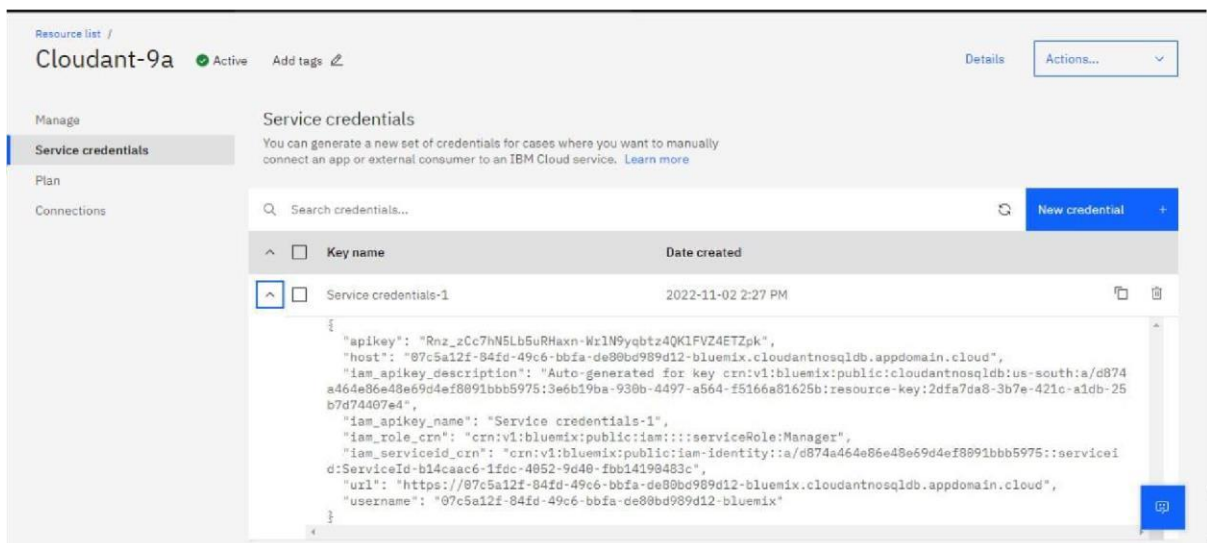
Resource list /

Cloudant-9a Active Add tags

Details

Actions...

Manage

Service credentials

Plan

Connections

Service credentials

You can generate a new set of credentials for cases where you want to manually connect an app or external consumer to an IBM Cloud service. Learn more

Search credentials...

New credential +

| Key name | Date created |
|---|---|
| Service credentials-1 | 2022-11-02 2:27 PM |

{
"apikey": "Rnz_zCc7hN5Lb5uRHaxn-WrlN9yqbtz4QKlFVZ4ETZpk",
"host": "07c5a12f-84fd-49c6-bbfa-de80bd989d12-bluemix.cloudantnosqldb.appdomain.cloud",
"iam_apikey_description": "Auto-generated for key crn:v1:bluemix:public:cloudantnosqldb:us-south:a/d874a464e86e48e69d4ef8891bbb5975:3e6b19ba-930b-4497-a564-f5166a81625b:resource-key:2dfa7da8-3b7e-421c-a1db-25b7d74407e4",
"iam_apikey_name": "Service credentials-1",
"iam_role_crn": "crn:v1:bluemix:public:iam::::serviceRole:Manager",
"iam_serviceid_crn": "crn:v1:bluemix:public:iam-identity::a/d874a464e86e48e69d4ef8891bbb5975::serviceid:ServiceId-b14caac6-1fdc-4052-9d40-fbb14198483c",
"url": "https://07c5a12f-84fd-49c6-bbfa-de80bd989d12-bluemix.cloudantnosqldb.appdomain.cloud",
"username": "07c5a12f-84fd-49c6-bbfa-de80bd989d12-bluemix"
}